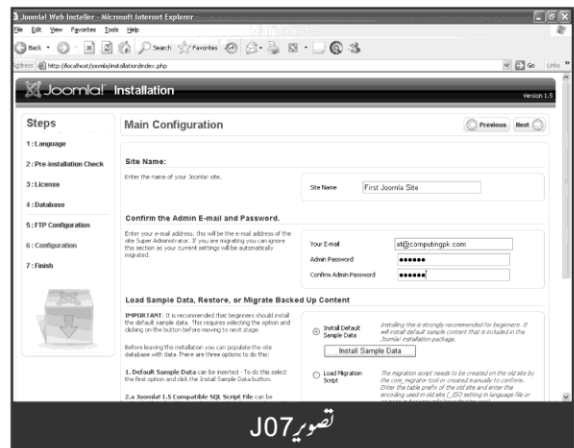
Joomla! Web Installer - Microsoft Internet Explorer

File Edit View Favorites Tools Help

Back Search Favorites

Address http://localhost/joomla/installation/index.php

Go Links

Joomla! Installation

Version 1.5

Steps

1 : Language

2 : Pre-installation Check

3 : License

4 : Database

5 : FTP Configuration

6 : Configuration

7 : Finish

Main Configuration

Previous Next

Site Name:

Enter the name of your Joomla! site.

Site Name First Joomla Site

Confirm the Admin E-mail and Password.

Enter your e-mail address, this will be the e-mail address of the site Super Administrator. If you are migrating you can ignore this section as your current settings will be automatically migrated.

Your E-mail ali@computingpk.com

Admin Password ●●●●●●

Confirm Admin Password ●●●●●●

Load Sample Data, Restore, or Migrate Backed Up Content

IMPORTANT: It is recommended that beginners should install the default sample data. This requires selecting the option and clicking on the button before moving to next stage.

Before leaving the installation you can populate the site database with data. There are three options to do this:

1. Default Sample Data can be inserted - To do this select the first option and click the Install Sample Data button.

2.a Joomla! 1.5 Compatible SQL Script File can be

Install Default Sample Data

Installing this is strongly recommended for beginners. It will install default sample content that is included in the Joomla! installation package.

Install Sample Data

Load Migration Script

The migration script needs to be created on the old site by the com_migrator tool or created manually to conform. Enter the table prefix of the old site and enter the encoding used in old site (_ISO setting in language file or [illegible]

تصویرJ07